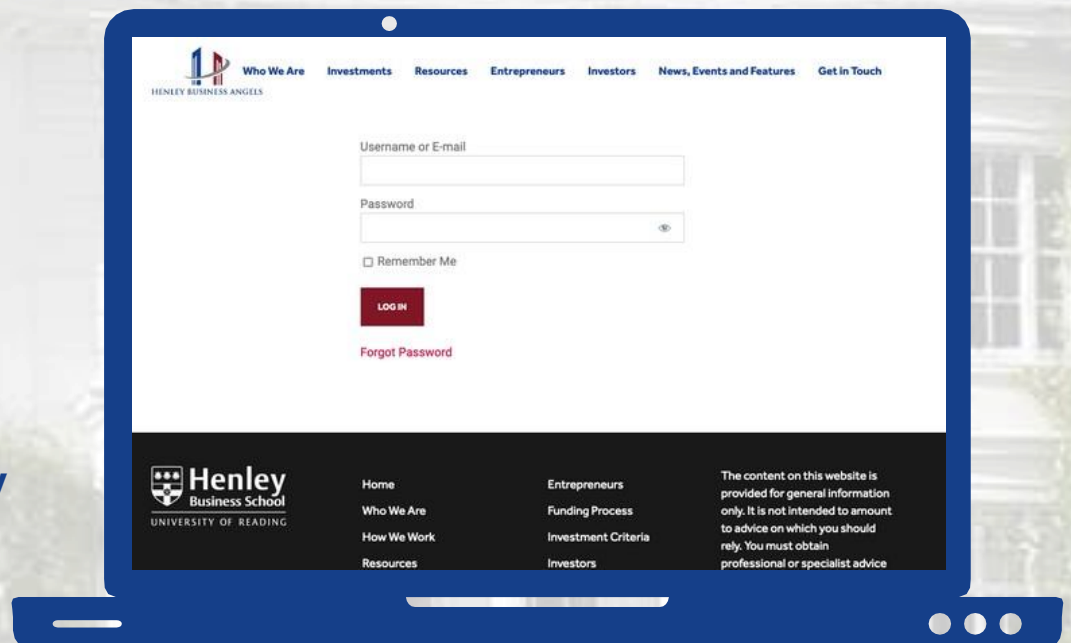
HENLEY BUSINESS ANGELS

Who We Are Investments Resources Entrepreneurs Investors News, Events and Features Get in Touch

Username or E-mail

Password

Remember Me

LOG IN

Forgot Password

Henley Business School
UNIVERSITY OF READING

Home
Who We Are
How We Work
Resources

Entrepreneurs
Funding Process
Investment Criteria
Investors

The content on this website is provided for general information only. It is not intended to amount to advice on which you should rely. You must obtain professional or specialist advice